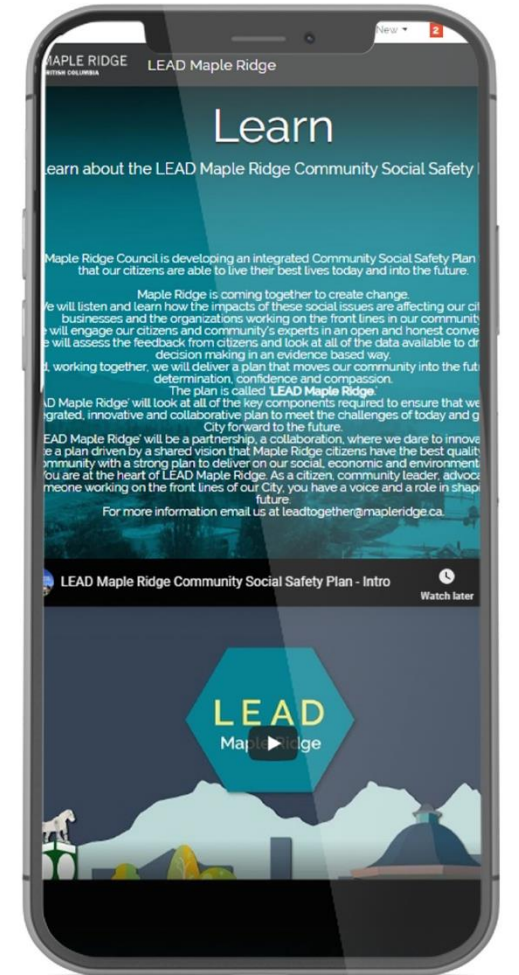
New ▾ 2

APLE RIDGE
RITISH COLUMBIA

LEAD Maple Ridge

Learn

Learn about the LEAD Maple Ridge Community Social Safety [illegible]

Maple Ridge Council is developing an integrated Community Social Safety Plan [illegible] that our citizens are able to live their best lives today and into the future.

Maple Ridge is coming together to create change.
We will listen and learn how the impacts of these social issues are affecting our cit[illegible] businesses and the organizations working on the front lines in our community
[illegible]e will engage our citizens and community's experts in an open and honest conve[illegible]
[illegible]e will assess the feedback from citizens and look at all of the data available to dr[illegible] decision making in an evidence based way.
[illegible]d, working together, we will deliver a plan that moves our community into the futu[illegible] determination, confidence and compassion.
The plan is called 'LEAD Maple Ridge'.
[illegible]AD Maple Ridge' will look at all of the key components required to ensure that we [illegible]egrated, innovative and collaborative plan to meet the challenges of today and g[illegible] City forward to the future.
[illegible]EAD Maple Ridge' will be a partnership, a collaboration, where we dare to innova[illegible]te a plan driven by a shared vision that Maple Ridge citizens have the best quality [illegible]ommunity with a strong plan to deliver on our social, economic and environment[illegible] You are at the heart of LEAD Maple Ridge. As a citizen, community leader, advoca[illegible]meone working on the front lines of our City, you have a voice and a role in shap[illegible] future.
For more information email us at leadtogether@mapleridge.ca.

LEAD Maple Ridge Community Social Safety Plan - Intro

Watch later

LEAD
Maple Ridge